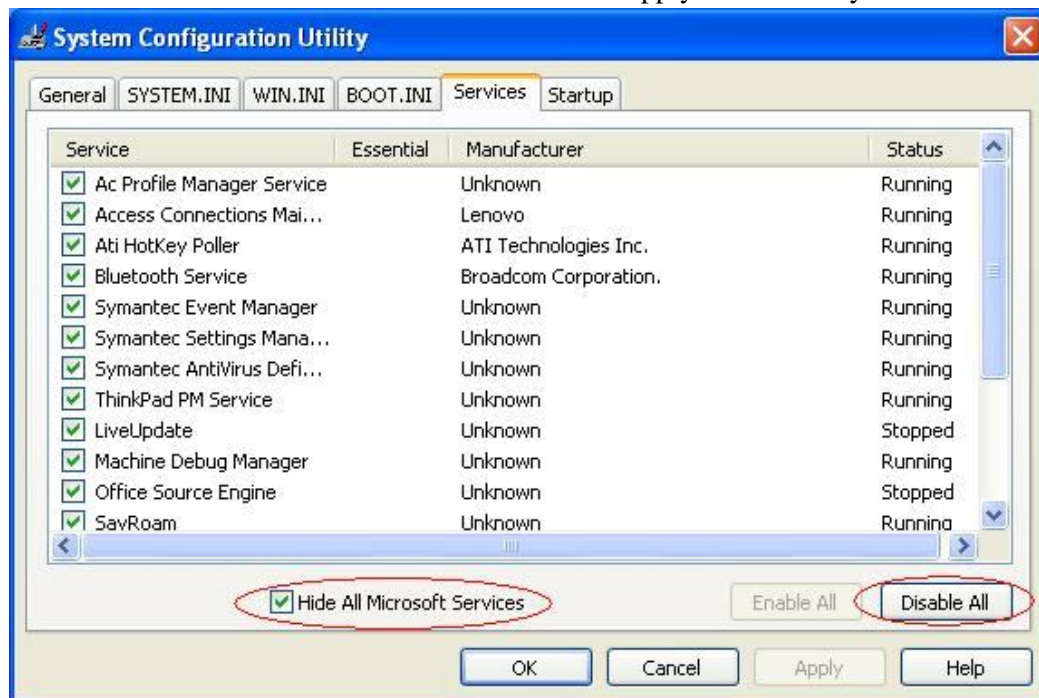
System Configuration Utility

General | SYSTEM.INI | WIN.INI | BOOT.INI | Services | Startup

| Service | Essential | Manufacturer | Status |
|---|---|---|---|
| Ac Profile Manager Service | | Unknown | Running |
| Access Connections Mai... | | Lenovo | Running |
| Ati HotKey Poller | | ATI Technologies Inc. | Running |
| Bluetooth Service | | Broadcom Corporation. | Running |
| Symantec Event Manager | | Unknown | Running |
| Symantec Settings Mana... | | Unknown | Running |
| Symantec AntiVirus Defi... | | Unknown | Running |
| ThinkPad PM Service | | Unknown | Running |
| LiveUpdate | | Unknown | Stopped |
| Machine Debug Manager | | Unknown | Running |
| Office Source Engine | | Unknown | Stopped |
| SavRoam | | Unknown | Running |

Hide All Microsoft Services

Enable All | Disable All

OK | Cancel | Apply | Help